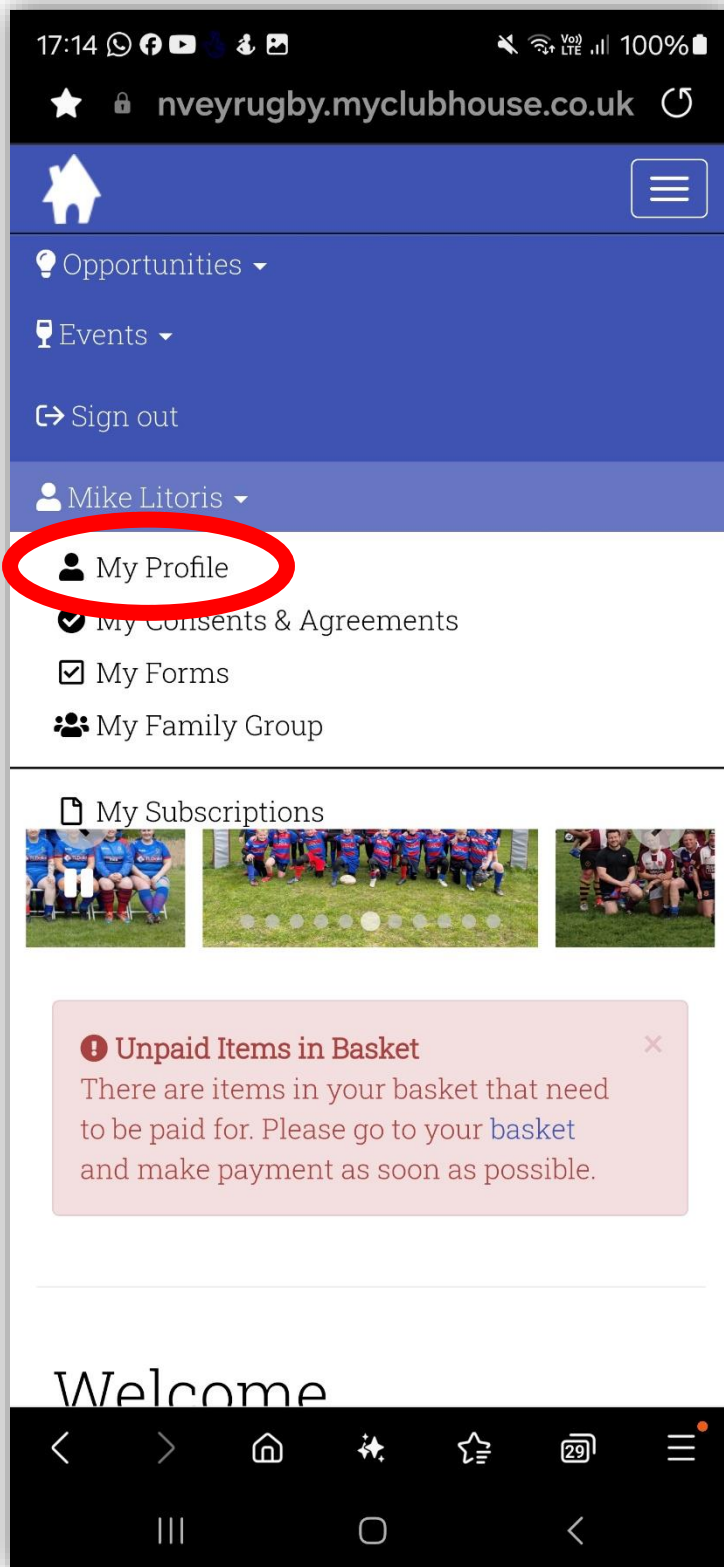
17:14 100%

nveyrugby.myclubhouse.co.uk

Opportunities

Events

Sign out

Mike Litoris

My Profile

My Consents & Agreements

My Forms

My Family Group

My Subscriptions

Unpaid Items in Basket

There are items in your basket that need to be paid for. Please go to your basket and make payment as soon as possible.

Welcome

29